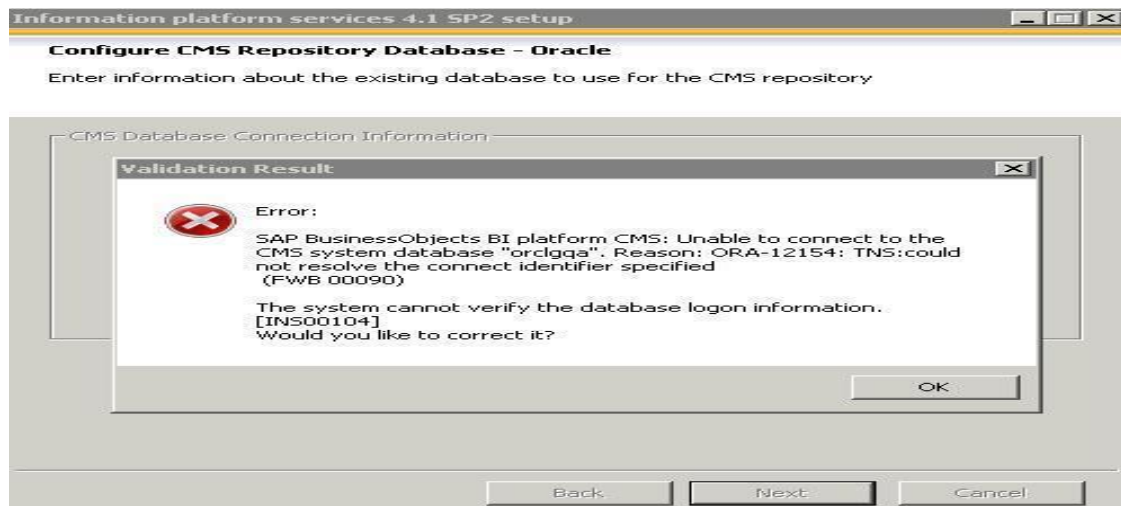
Information platform services 4.1 SP2 setup

Configure CMS Repository Database - Oracle

Enter information about the existing database to use for the CMS repository

CMS Database Connection Information

Validation Result

Error:

SAP BusinessObjects BI platform CMS: Unable to connect to the CMS system database "orclgqa". Reason: ORA-12154: TNS:could not resolve the connect identifier specified (FWB 00090)

The system cannot verify the database logon information. [INS00104]
Would you like to correct it?

OK

Back

Next

Cancel